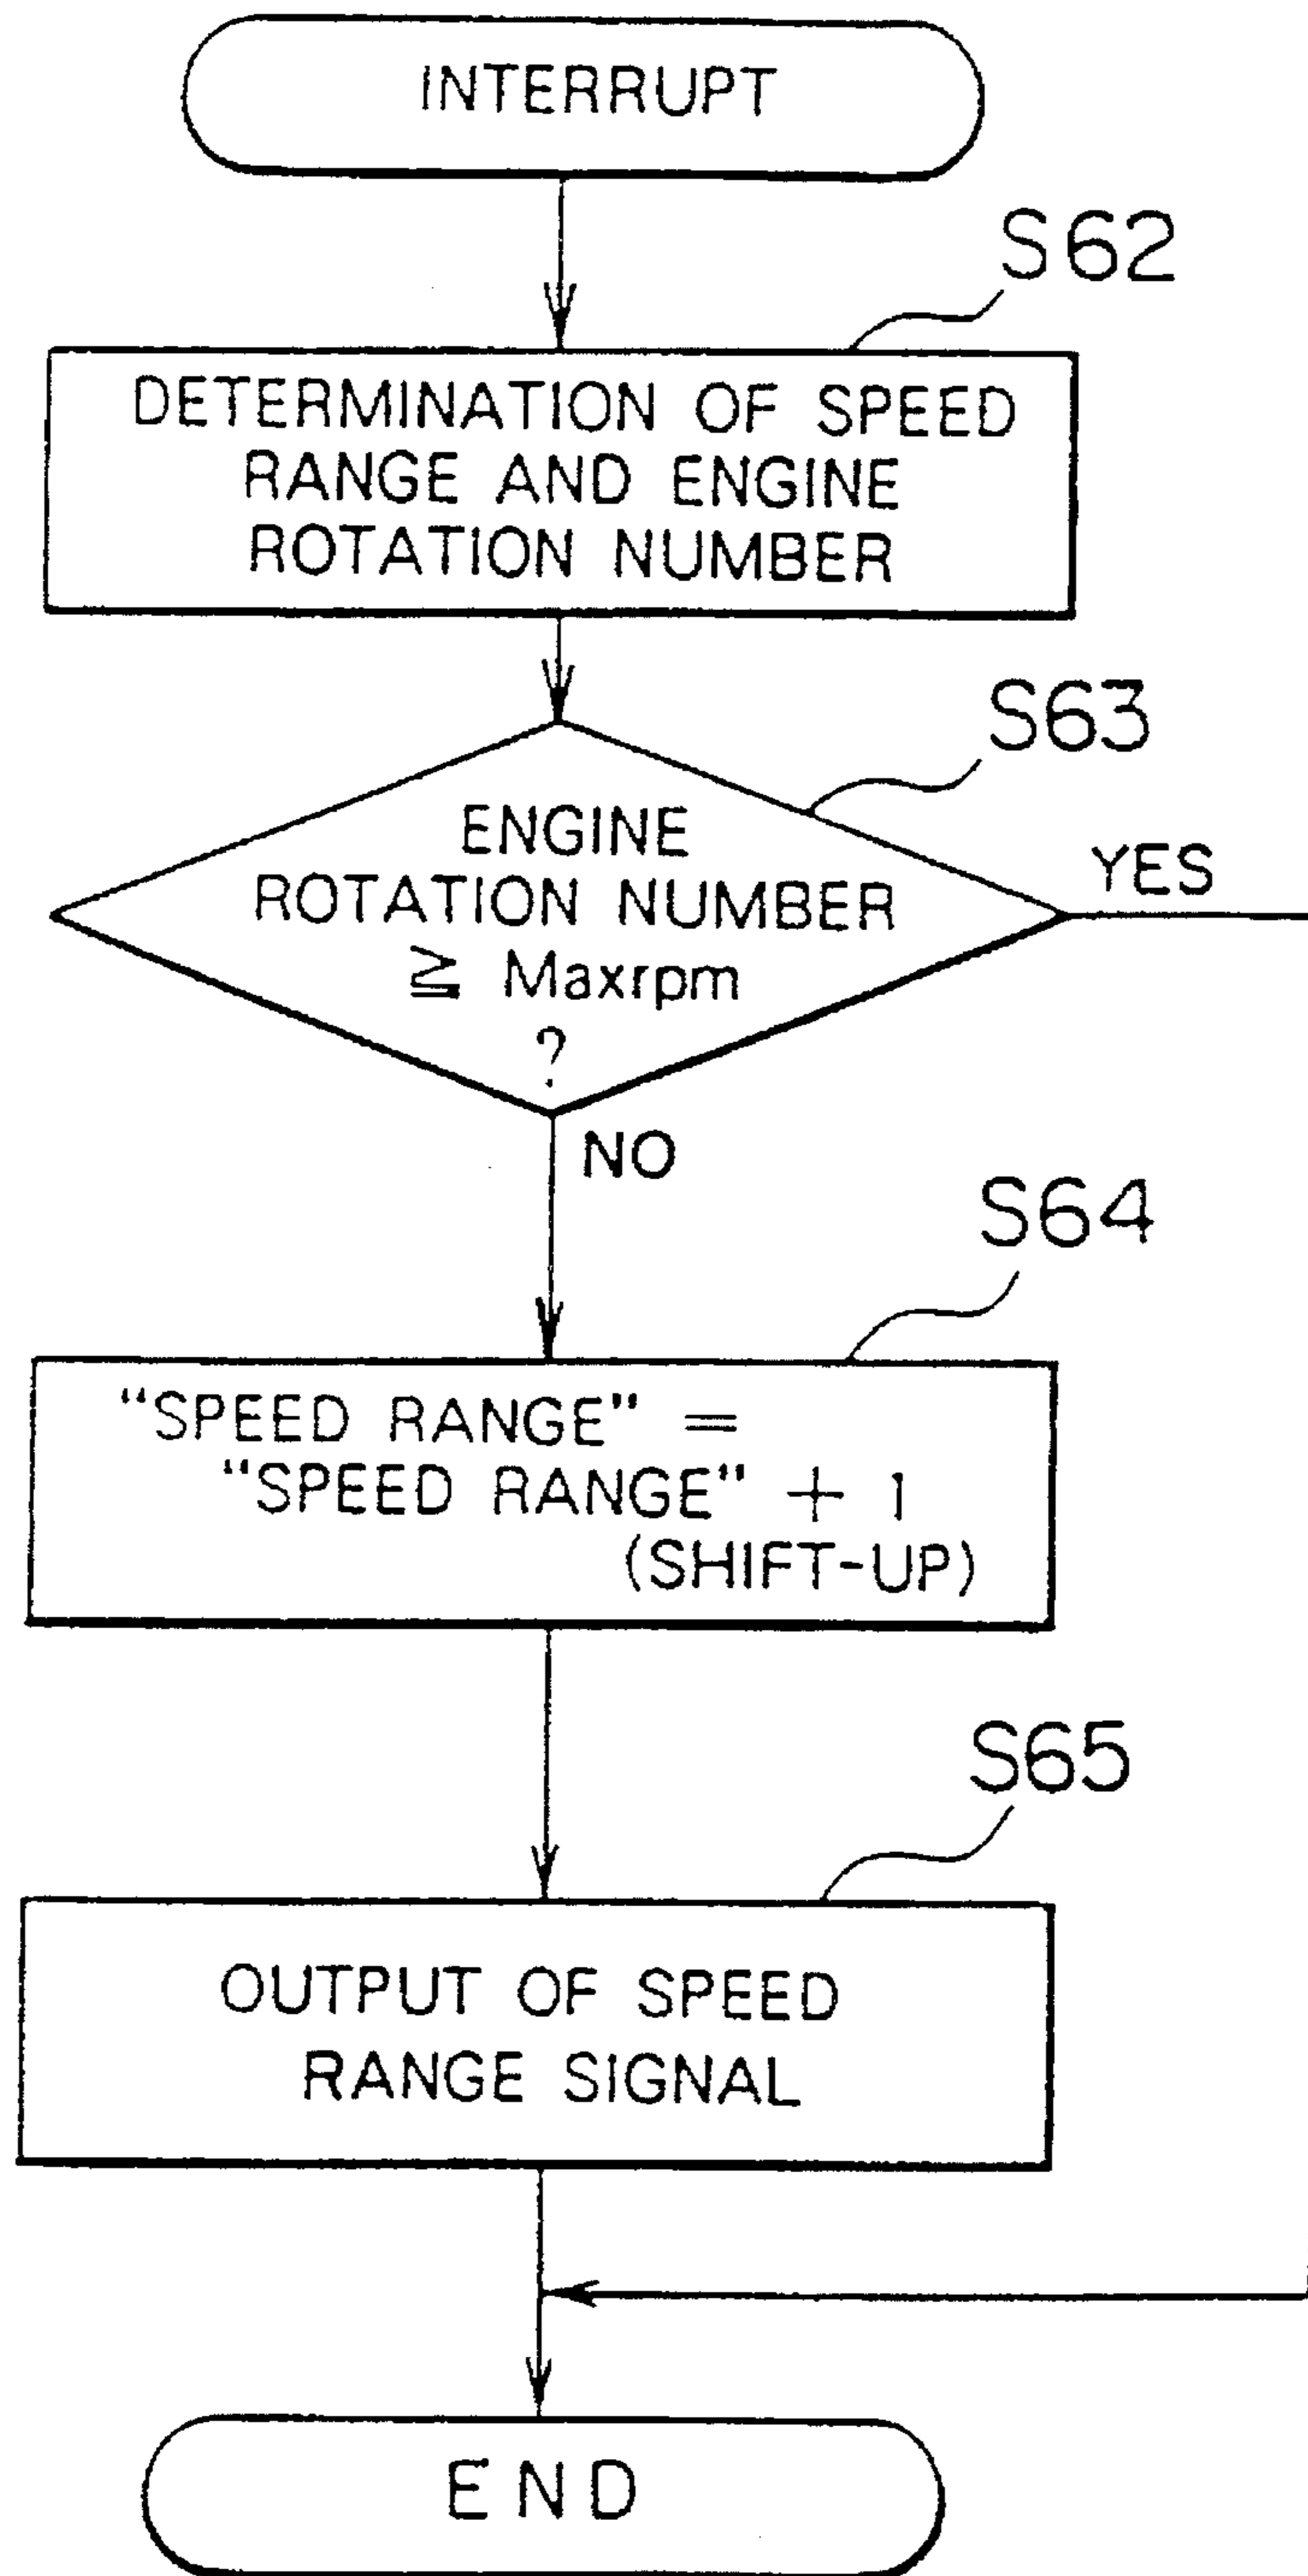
INTERRUPT

S62

DETERMINATION OF SPEED RANGE AND ENGINE ROTATION NUMBER

S63

ENGINE ROTATION NUMBER $\geqq$ Maxrpm ?

YES

NO

S64

"SPEED RANGE" = "SPEED RANGE" + 1 (SHIFT-UP)

S65

OUTPUT OF SPEED RANGE SIGNAL

END